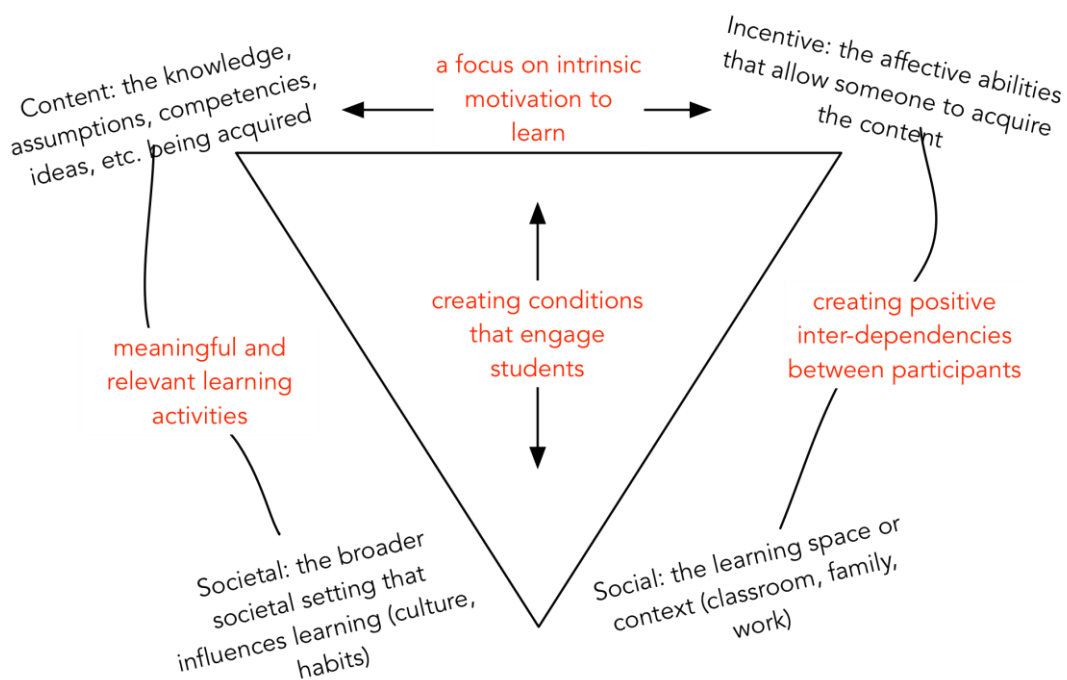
Content: the knowledge, assumptions, competencies, ideas, etc. being acquired

a focus on intrinsic motivation to learn

Incentive: the affective abilities that allow someone to acquire the content

creating conditions that engage students

meaningful and relevant learning activities

creating positive inter-dependencies between participants

Societal: the broader societal setting that influences learning (culture, habits)

Social: the learning space or context (classroom, family, work)